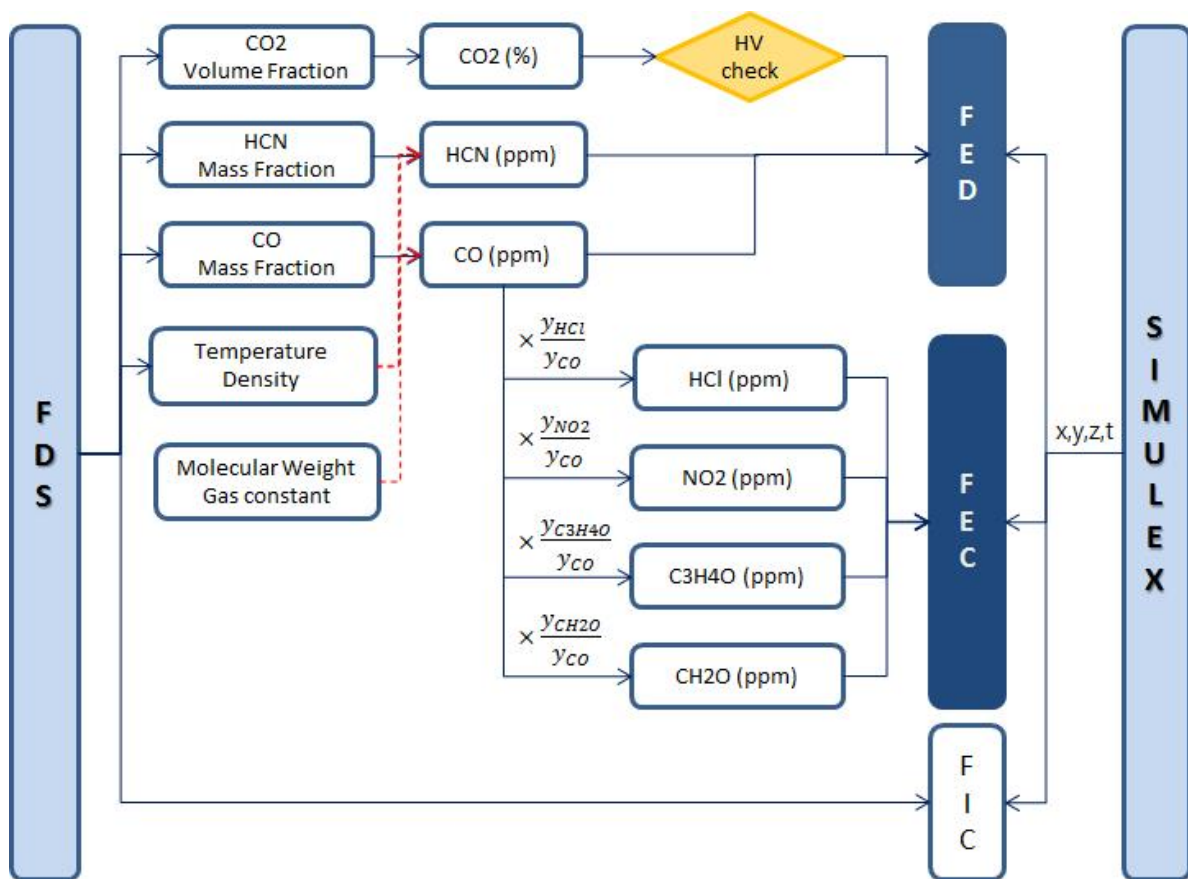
FDS

CO2 Volume Fraction

CO2 (%)

HV check

HCN Mass Fraction

HCN (ppm)

CO Mass Fraction

CO (ppm)

Temperature Density

Molecular Weight Gas constant

FED

$\times \frac{y_{HCl}}{y_{CO}}$

HCl (ppm)

$\times \frac{y_{NO2}}{y_{CO}}$

NO2 (ppm)

$\times \frac{y_{C3H4O}}{y_{CO}}$

C3H4O (ppm)

$\times \frac{y_{CH2O}}{y_{CO}}$

CH2O (ppm)

FEC

FIC

x,y,z,t

SIMULEX